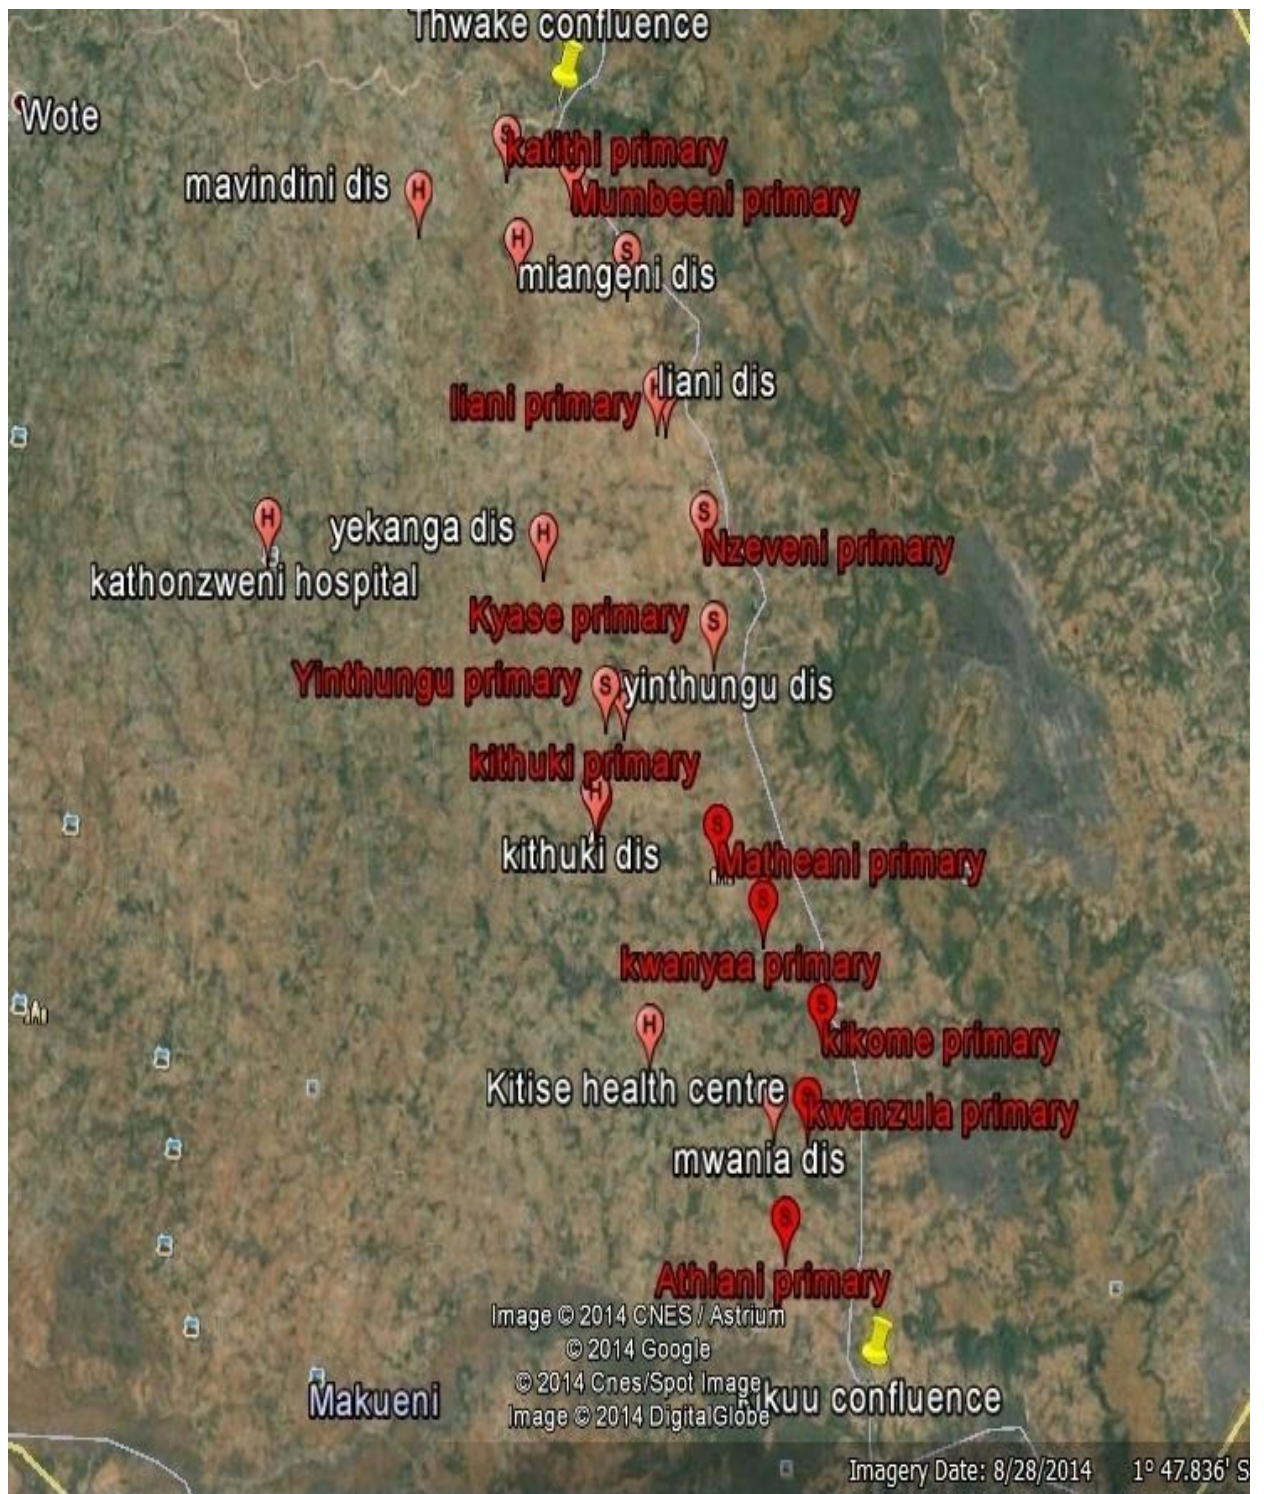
Thwake confluence

Wote

katithi primary

mavindini dis

Mumbeeni primary

miangeni dis

liani dis

liani primary

yekanga dis

Nzeveni primary

kathonzweni hospital

Kyase primary

Yinthungu primary

yinthungu dis

kithuki primary

kithuki dis

Matheani primary

kwanyaa primary

kikome primary

Kitise health centre

kwanzula primary

mwania dis

Athiani primary

Image © 2014 CNES / Astrium
© 2014 Google
© 2014 Cnes/Spot Image
Image © 2014 DigitalGlobe

Makueni

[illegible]kuu confluence

Imagery Date: 8/28/2014

1° 47.836' S